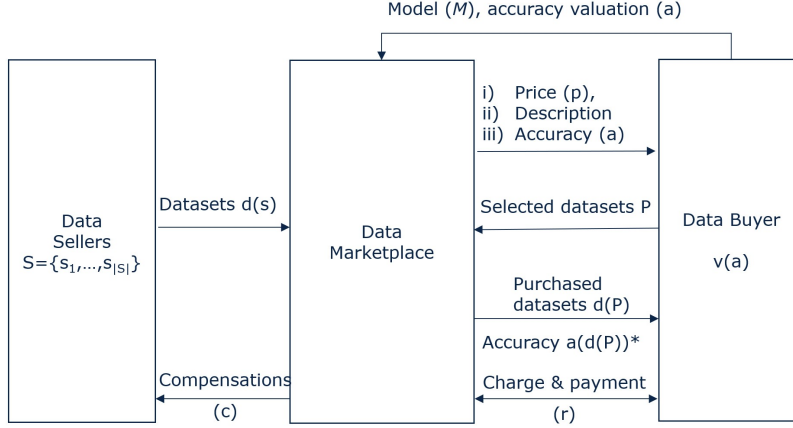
Model ($M$), accuracy valuation (a)

Data Sellers $S=\{s_1,\ldots,s_{|S|}\}$

Datasets d(s)

Compensations (c)

Data Marketplace

i) Price (p),
ii) Description
iii) Accuracy (a)

Selected datasets P

Purchased datasets d(P)

Accuracy a(d(P))*

Charge & payment (r)

Data Buyer

v(a)